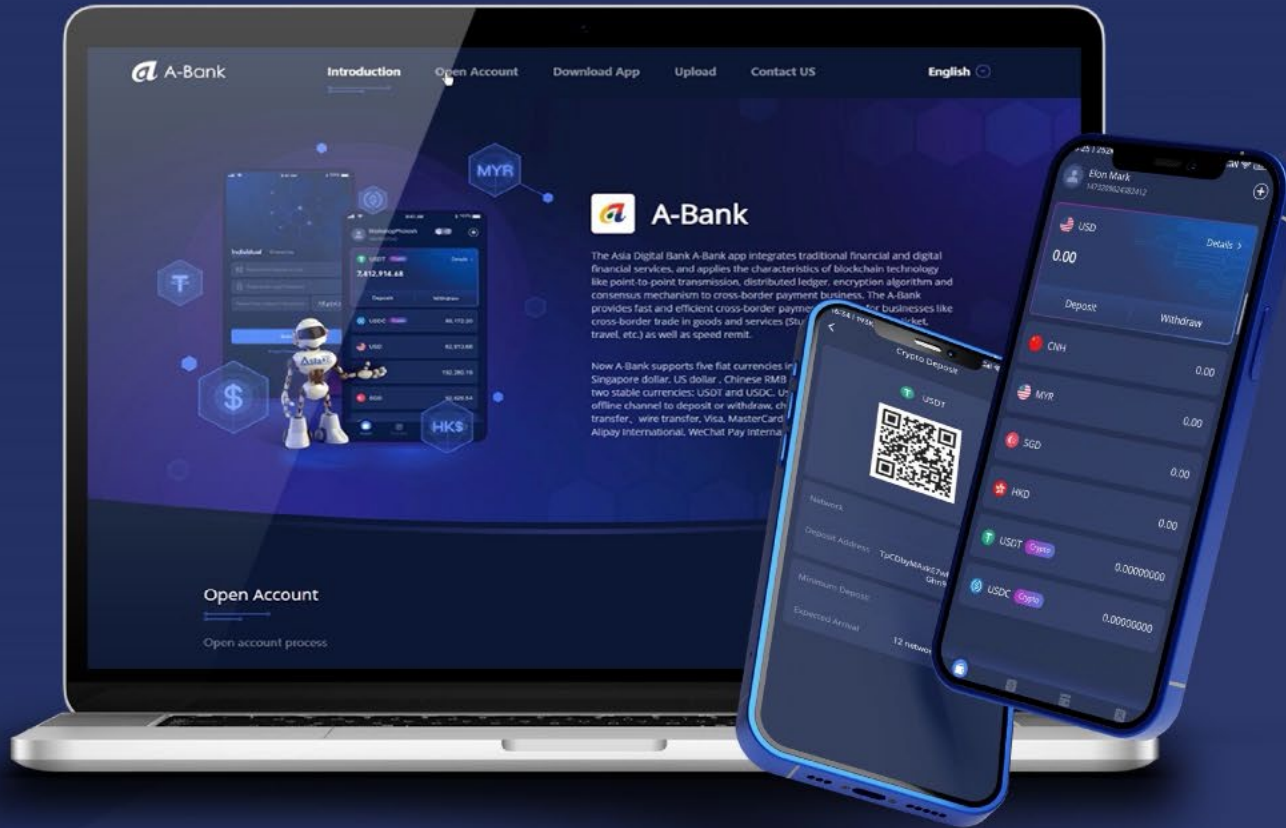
A-Bank Introduction Open Account Download App Upload Contact US English

MYR

USDT 7,412,914.68

Deposit Withdraw

USDC 45,172.20

USD 62,813.88

192,280.16

SGD 30,628.54

$

HK$

A-Bank

The Asia Digital Bank A-Bank app integrates traditional financial and digital financial services, and applies the characteristics of blockchain technology like point-to-point transmission, distributed ledger, encryption algorithm and consensus mechanism to cross-border payment business. The A-Bank provides fast and efficient cross-border payme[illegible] for businesses like cross-border trade in goods and services (Stu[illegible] ticket, travel, etc.) as well as speed remit.

Now A-Bank supports five fiat currencies i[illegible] Singapore dollar, US dollar , Chinese RMB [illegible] two stable currencies: USDT and USDC. U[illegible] offline channel to deposit or withdraw, ch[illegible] transfer, wire transfer, Visa, MasterCard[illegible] Alipay International, WeChat Pay Interna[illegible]

Open Account

Open account process

Crypto Deposit

USDT

Network

Deposit Address TpCDbyMAxkE7w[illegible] Gbn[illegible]

Minimum Deposit

Expected Arrival 12 netwo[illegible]

Elon Mark

USD Details >

0.00

Deposit Withdraw

CNH 0.00

MYR 0.00

SGD 0.00

HKD 0.00

USDT Crypto 0.00000000

USDC Crypto 0.00000000